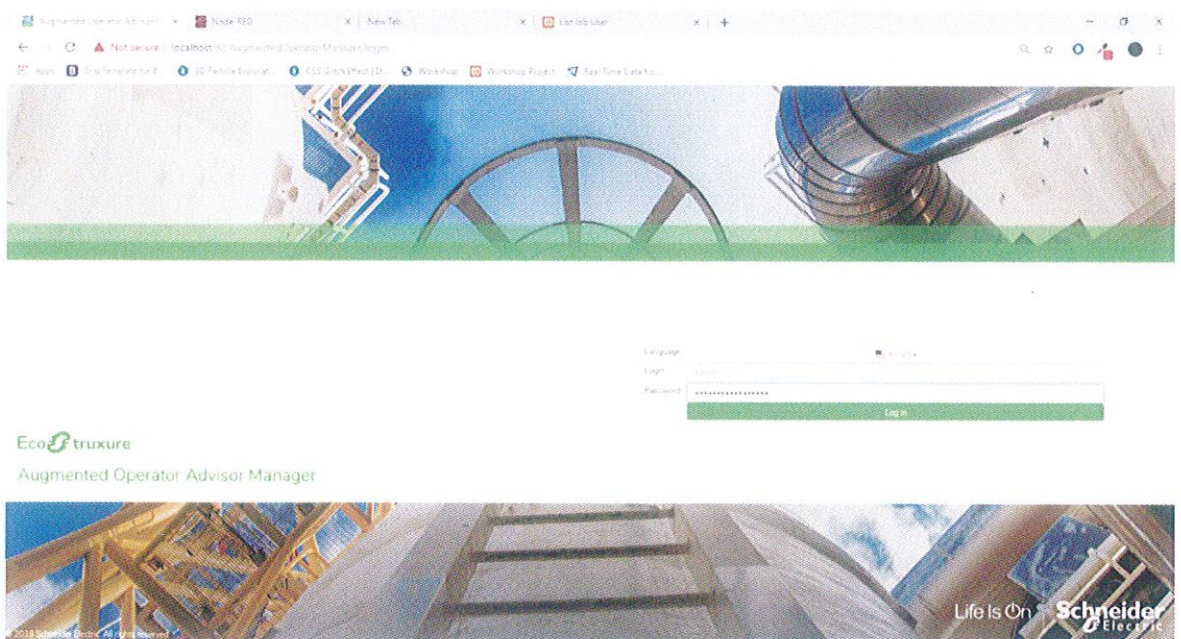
Augmented Operator Advisor × Node-RED × New Tab × List Job User × +

Not secure | localhost:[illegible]/AugmentedOperatorManager/login

Apps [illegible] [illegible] 3D Particle Inspirat... CSS Glitch Effect | D... Workshop Workshop Project Real Time Data Ko...

Language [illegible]
Login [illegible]
Password ••••••••••••••••••
Log in

EcoStruxure
Augmented Operator Advisor Manager

© 2019 Schneider Electric. All rights reserved.

Life Is On Schneider Electric